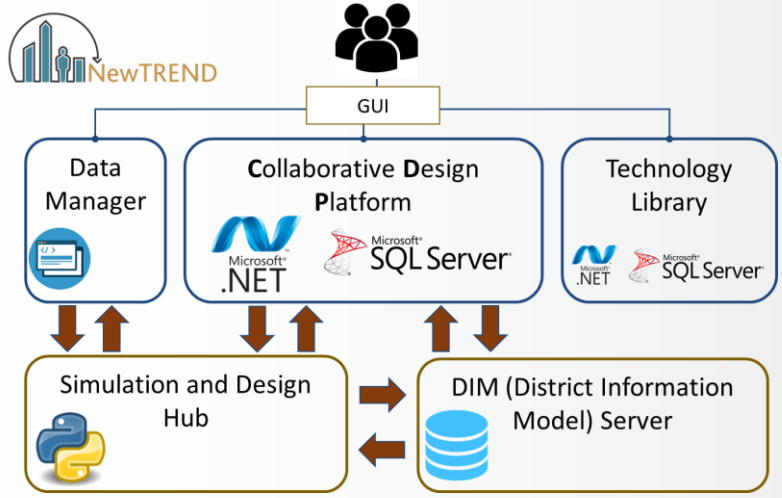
NewTREND

GUI

Data Manager

Collaborative Design Platform

Microsoft .NET

Microsoft SQL Server

Technology Library

Microsoft .NET

Microsoft SQL Server

Simulation and Design Hub

DIM (District Information Model) Server